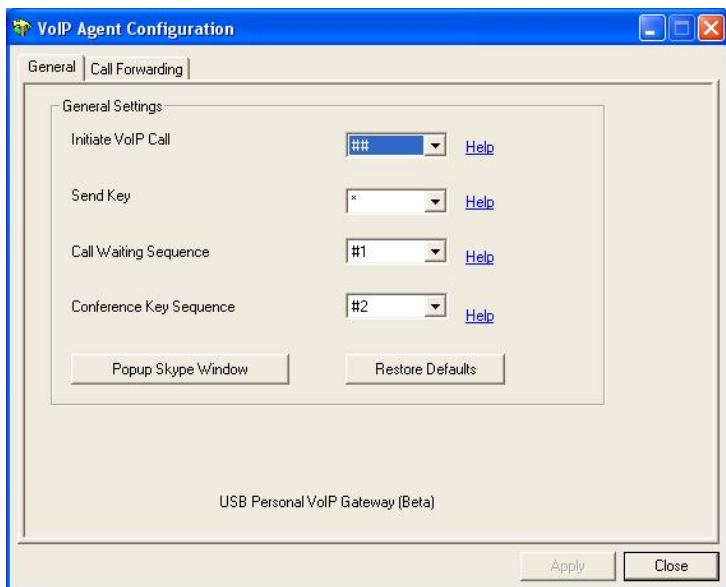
VoIP Agent Configuration

General | Call Forwarding

General Settings

Initiate VoIP Call ## Help

Send Key * Help

Call Waiting Sequence #1 Help

Conference Key Sequence #2 Help

Popup Skype Window

Restore Defaults

USB Personal VoIP Gateway (Beta)

Apply

Close